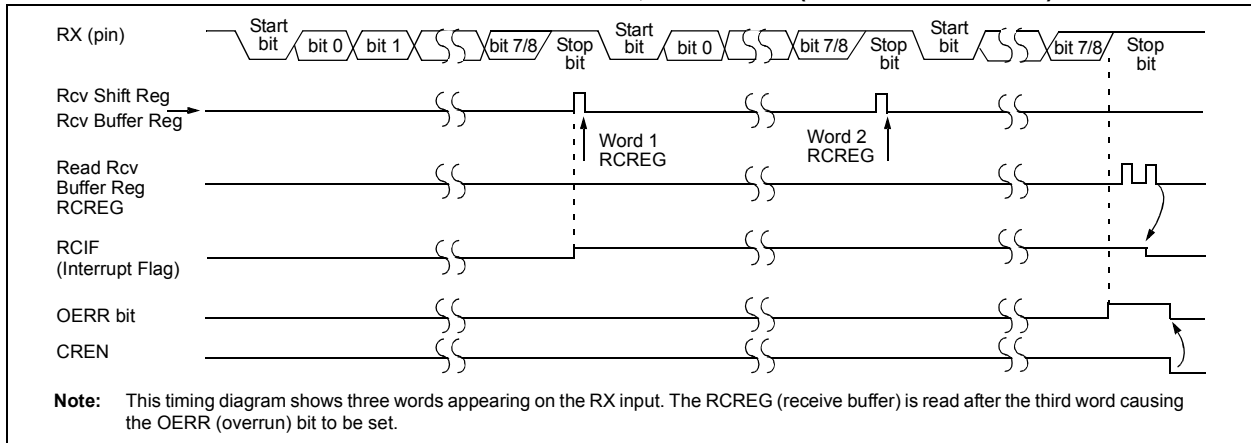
RX (pin)

Start bit

bit 0

bit 1

bit 7/8

Stop bit

Start bit

bit 0

bit 7/8

Stop bit

Start bit

bit 7/8

Stop bit

Rcv Shift Reg

Rcv Buffer Reg

Word 1 RCREG

Word 2 RCREG

Read Rcv Buffer Reg RCREG

RCIF (Interrupt Flag)

OERR bit

CREN

Note: This timing diagram shows three words appearing on the RX input. The RCREG (receive buffer) is read after the third word causing the OERR (overrun) bit to be set.